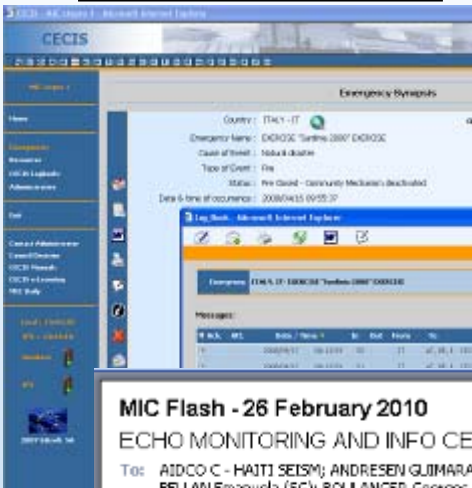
CECIS - MIC Liaison - Microsoft Internet Explorer

CECIS

MIC Liaison

Home

Emergencies

Resources

CECIS Logbooks

Administration

Exit

Contact Administrator

Leave/Feedback

CECIS Manuals

CECIS e-Learning

MIC Daily

Emergency Synopsis

Country : ITALY - IT

Emergency Name : EXERCISE "Terminus 2008" EXERCISE

Cause of Event : Natural disaster

Type of Event : Fire

Status : Pre Closed - Community Mechanism Deactivated

Date & time of occurrence : 2008/04/15 09:55:37

Log Book - Microsoft Internet Explorer

Emergency ITALY - IT - EXERCISE "Terminus 2008" EXERCISE

Messages:

MIC Flash - 26 February 2010

ECHO MONITORING AND INFO CE

To: AIDCO C - HAITI SEISM; ANDRESEN GUIMARA

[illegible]